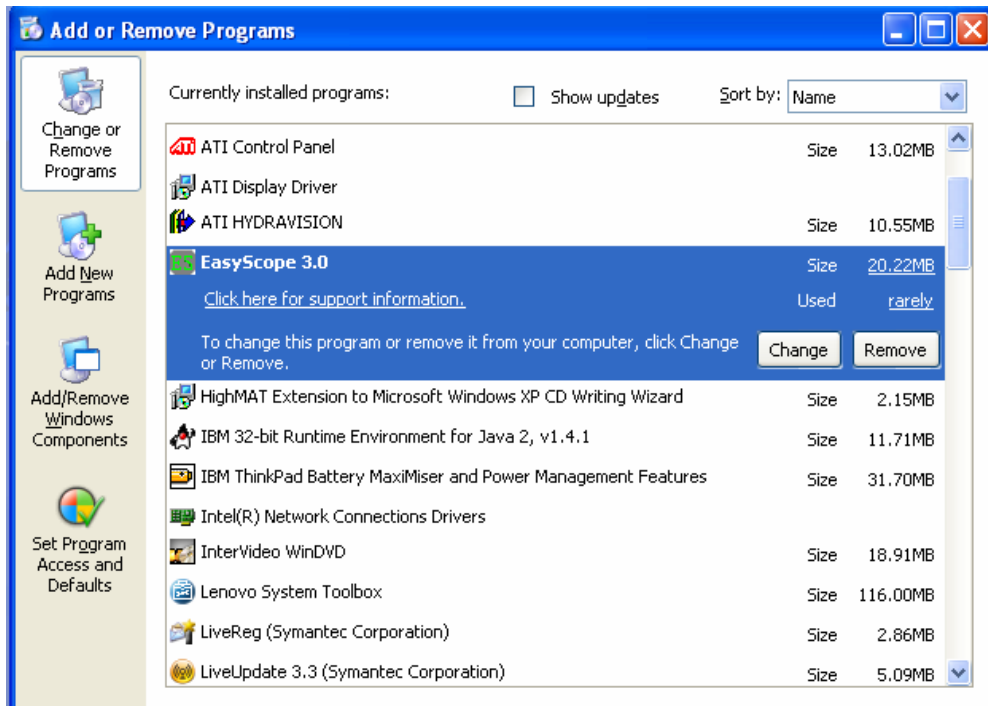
Add or Remove Programs

Change or Remove Programs

Add New Programs

Add/Remove Windows Components

Set Program Access and Defaults

Currently installed programs:

Show updates

Sort by: Name

ATI Control Panel Size 13.02MB

ATI Display Driver

ATI HYDRAVISION Size 10.55MB

EasyScope 3.0 Size 20.22MB

Click here for support information. Used rarely

To change this program or remove it from your computer, click Change or Remove.

Change

Remove

HighMAT Extension to Microsoft Windows XP CD Writing Wizard Size 2.15MB

IBM 32-bit Runtime Environment for Java 2, v1.4.1 Size 11.71MB

IBM ThinkPad Battery MaxiMiser and Power Management Features Size 31.70MB

Intel(R) Network Connections Drivers

InterVideo WinDVD Size 18.91MB

Lenovo System Toolbox Size 116.00MB

LiveReg (Symantec Corporation) Size 2.86MB

LiveUpdate 3.3 (Symantec Corporation) Size 5.09MB